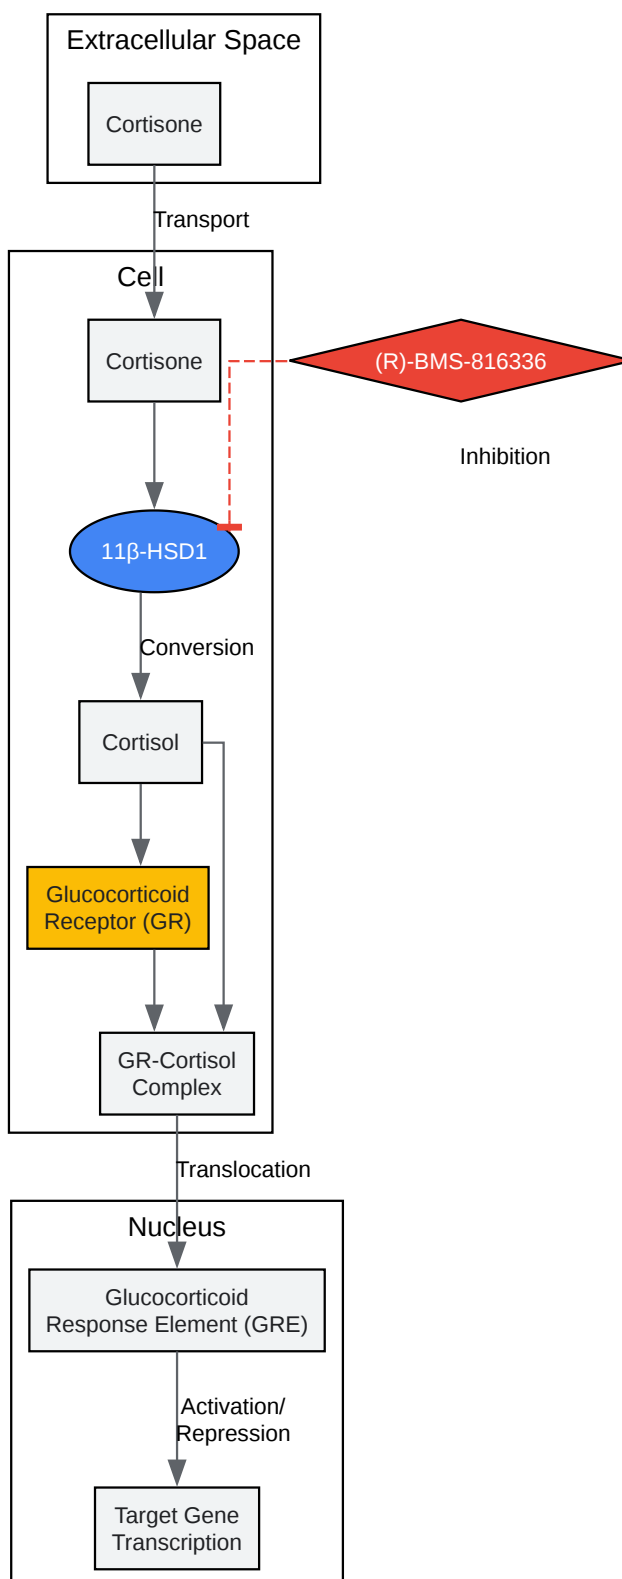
Extracellular Space

Cortisone

Transport

Cell

Cortisone

(R)-BMS-816336

Inhibition

11β-HSD1

Conversion

Cortisol

Glucocorticoid Receptor (GR)

GR-Cortisol Complex

Translocation

Nucleus

Glucocorticoid Response Element (GRE)

Activation/ Repression

Target Gene Transcription